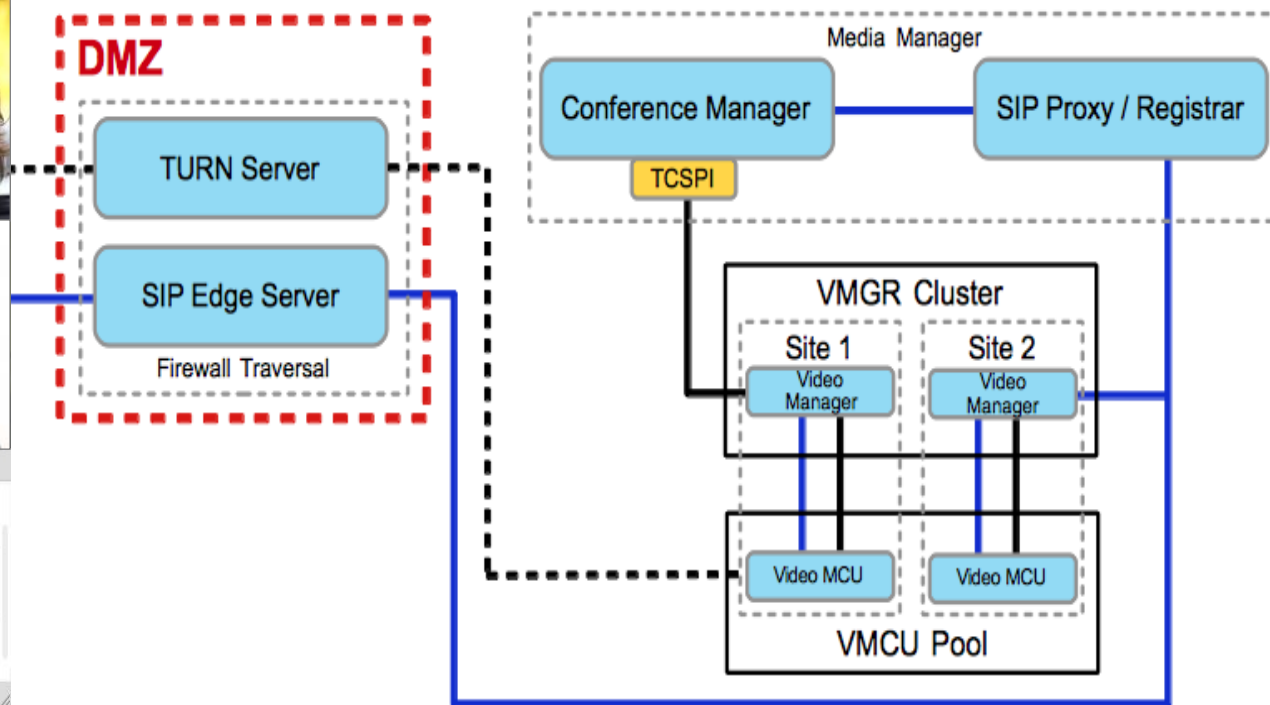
DMZ

TURN Server

SIP Edge Server

Firewall Traversal

Media Manager

Conference Manager

SIP Proxy / Registrar

TCSPI

VMGR Cluster

Site 1

Site 2

Video Manager

Video Manager

Video MCU

Video MCU

VMCU Pool